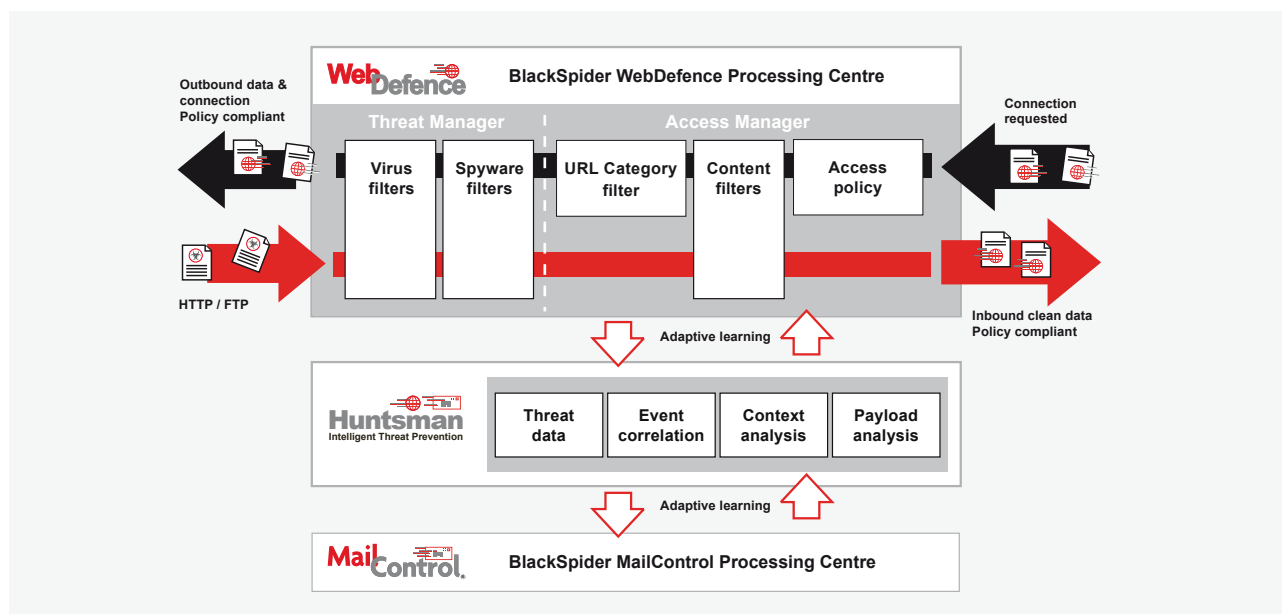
WebDefence

BlackSpider WebDefence Processing Centre

Outbound data & connection Policy compliant

Threat Manager

Access Manager

Connection requested

Virus filters

Spyware filters

URL Category filter

Content filters

Access policy

HTTP / FTP

Inbound clean data Policy compliant

Adaptive learning

Huntsman
Intelligent Threat Prevention

Threat data

Event correlation

Context analysis

Payload analysis

Adaptive learning

MailControl.

BlackSpider MailControl Processing Centre